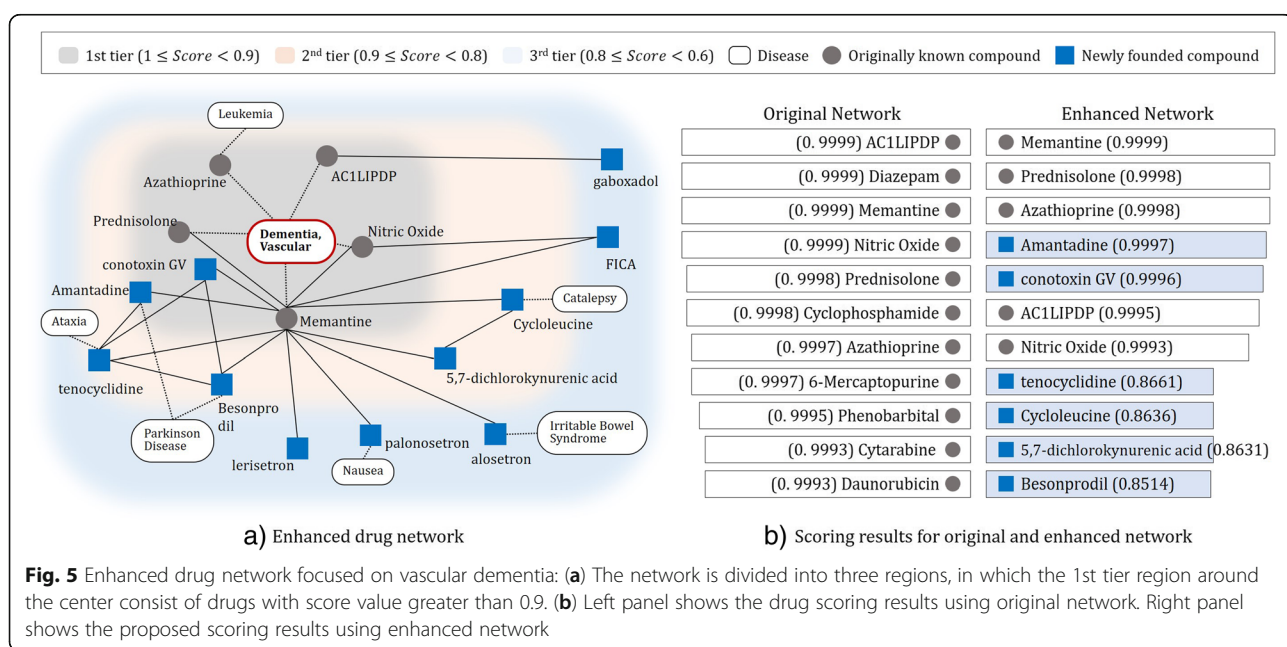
1st tier ($1 \leq Score < 0.9$) 2$^{nd}$ tier ($0.9 \leq Score < 0.8$) 3$^{rd}$ tier ($0.8 \leq Score < 0.6$) Disease Originally known compound Newly founded compound

Leukemia
Azathioprine
AC1LIPDP
gaboxadol
Prednisolone
Dementia, Vascular
Nitric Oxide
FICA
conotoxin GV
Amantadine
Catalepsy
Cycloleucine
Memantine
Ataxia
tenocyclidine
5,7-dichlorokynurenic acid
Besonprodil
Parkinson Disease
lerisetron
palonosetron
alosetron
Irritable Bowel Syndrome
Nausea

| Original Network | Enhanced Network |
|---|---|
| (0. 9999) AC1LIPDP | Memantine (0.9999) |
| (0. 9999) Diazepam | Prednisolone (0.9998) |
| (0. 9999) Memantine | Azathioprine (0.9998) |
| (0. 9999) Nitric Oxide | Amantadine (0.9997) |
| (0. 9998) Prednisolone | conotoxin GV (0.9996) |
| (0. 9998) Cyclophosphamide | AC1LIPDP (0.9995) |
| (0. 9997) Azathioprine | Nitric Oxide (0.9993) |
| (0. 9997) 6-Mercaptopurine | tenocyclidine (0.8661) |
| (0. 9995) Phenobarbital | Cycloleucine (0.8636) |
| (0. 9993) Cytarabine | 5,7-dichlorokynurenic acid (0.8631) |
| (0. 9993) Daunorubicin | Besonprodil (0.8514) |

a) Enhanced drug network

b) Scoring results for original and enhanced network

Fig. 5 Enhanced drug network focused on vascular dementia: (a) The network is divided into three regions, in which the 1st tier region around the center consist of drugs with score value greater than 0.9. (b) Left panel shows the drug scoring results using original network. Right panel shows the proposed scoring results using enhanced network